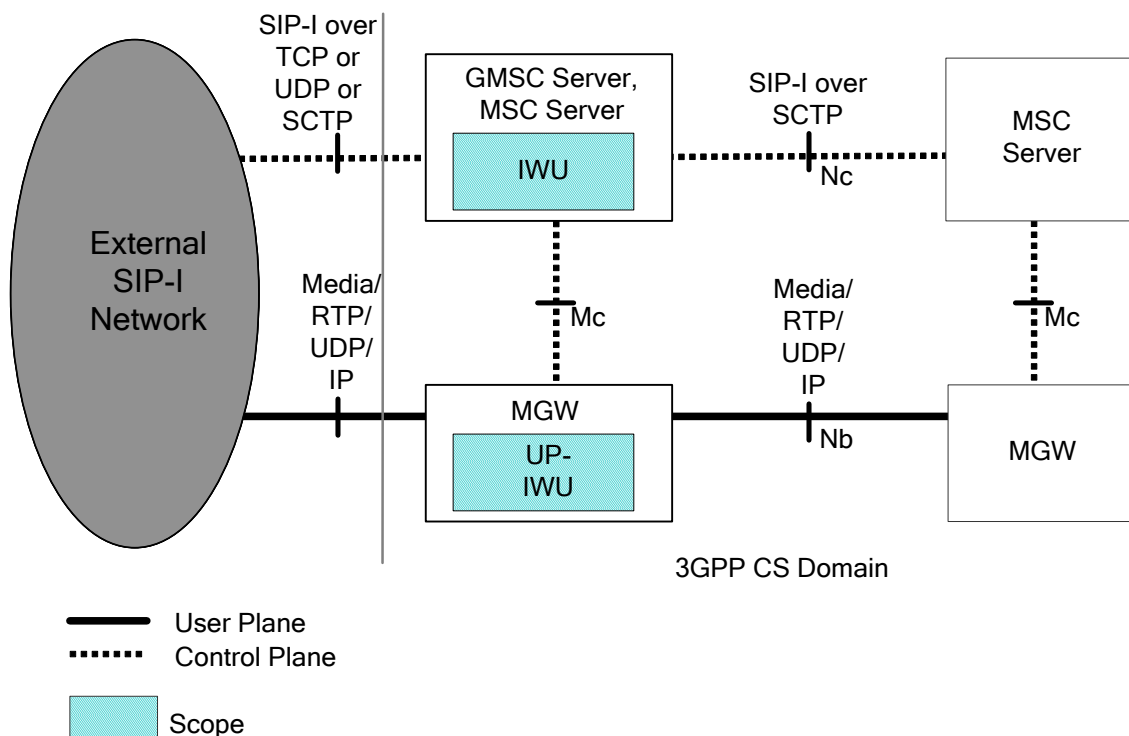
SIP-I over TCP or UDP or SCTP

GMSC Server, MSC Server

IWU

SIP-I over SCTP

Nc

MSC Server

External SIP-I Network

Media/ RTP/ UDP/ IP

Mc

Media/ RTP/ UDP/ IP

Mc

MGW

UP-IWU

Nb

MGW

3GPP CS Domain

User Plane

Control Plane

Scope